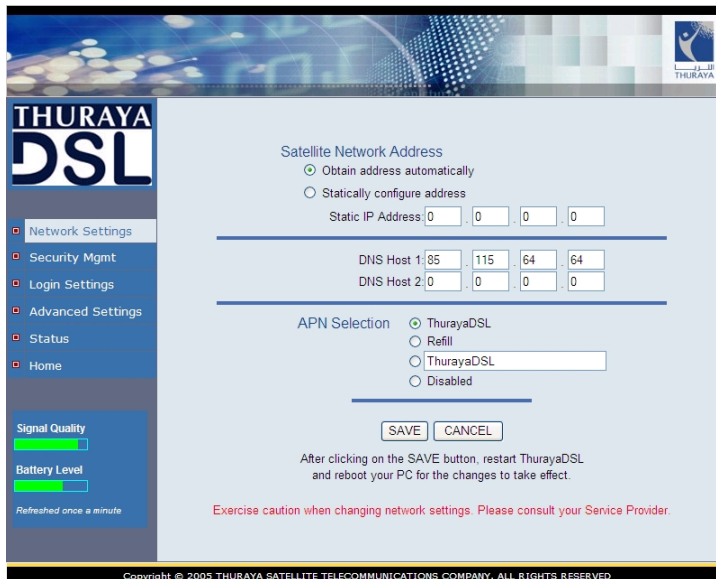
THURAYA

THURAYA DSL

Network Settings
Security Mgmt
Login Settings
Advanced Settings
Status
Home

Signal Quality
Battery Level
Refreshed once a minute

Satellite Network Address
Obtain address automatically
Statically configure address
Static IP Address: 0 . 0 . 0 . 0

DNS Host 1: 85 . 115 . 64 . 64
DNS Host 2: 0 . 0 . 0 . 0

APN Selection
ThurayaDSL
Refill
ThurayaDSL
Disabled

SAVE CANCEL

After clicking on the SAVE button, restart ThurayaDSL and reboot your PC for the changes to take effect.

Exercise caution when changing network settings. Please consult your Service Provider.

Copyright © 2005 THURAYA SATELLITE TELECOMMUNICATIONS COMPANY. ALL RIGHTS RESERVED